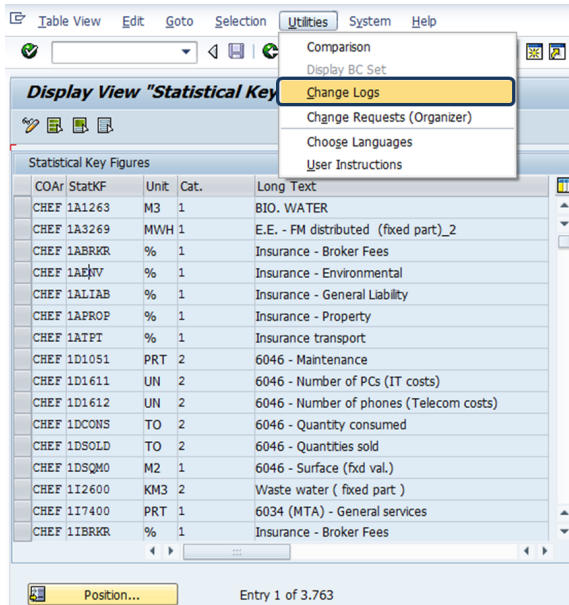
Table View Edit Goto Selection Utilities System Help

Comparison
Display BC Set
Change Logs
Change Requests (Organizer)
Choose Languages
User Instructions

Display View "Statistical Key

Statistical Key Figures

| COAr | StatKF | Unit | Cat. | Long Text |
|---|---|---|---|---|
| CHEF | 1A1263 | M3 | 1 | BIO. WATER |
| CHEF | 1A3269 | MWH | 1 | E.E. - FM distributed (fixed part)_2 |
| CHEF | 1ABRKR | % | 1 | Insurance - Broker Fees |
| CHEF | 1AENV | % | 1 | Insurance - Environmental |
| CHEF | 1ALIAB | % | 1 | Insurance - General Liability |
| CHEF | 1APROP | % | 1 | Insurance - Property |
| CHEF | 1ATPT | % | 1 | Insurance transport |
| CHEF | 1D1051 | PRT | 2 | 6046 - Maintenance |
| CHEF | 1D1611 | UN | 2 | 6046 - Number of PCs (IT costs) |
| CHEF | 1D1612 | UN | 2 | 6046 - Number of phones (Telecom costs) |
| CHEF | 1DCONS | TO | 2 | 6046 - Quantity consumed |
| CHEF | 1DSOLD | TO | 2 | 6046 - Quantities sold |
| CHEF | 1DSQM0 | M2 | 1 | 6046 - Surface (fxd val.) |
| CHEF | 1I2600 | KM3 | 2 | Waste water ( fixed part ) |
| CHEF | 1I7400 | PRT | 1 | 6034 (MTA) - General services |
| CHEF | 1IBRKR | % | 1 | Insurance - Broker Fees |

Position...
Entry 1 of 3.763